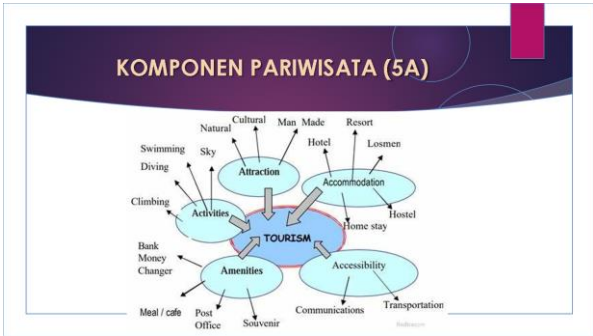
KOMPONEN PARIWISATA (5A)

Natural
Cultural
Man Made
Resort
Hotel
Losmen
Swimming
Sky
Diving
Attraction
Accommodation
Climbing
Activities
Hostel
Home stay
TOURISM
Bank
Money
Changer
Amenities
Accessibility
Meal / cafe
Post
Office
Souvenir
Communications
Transportation